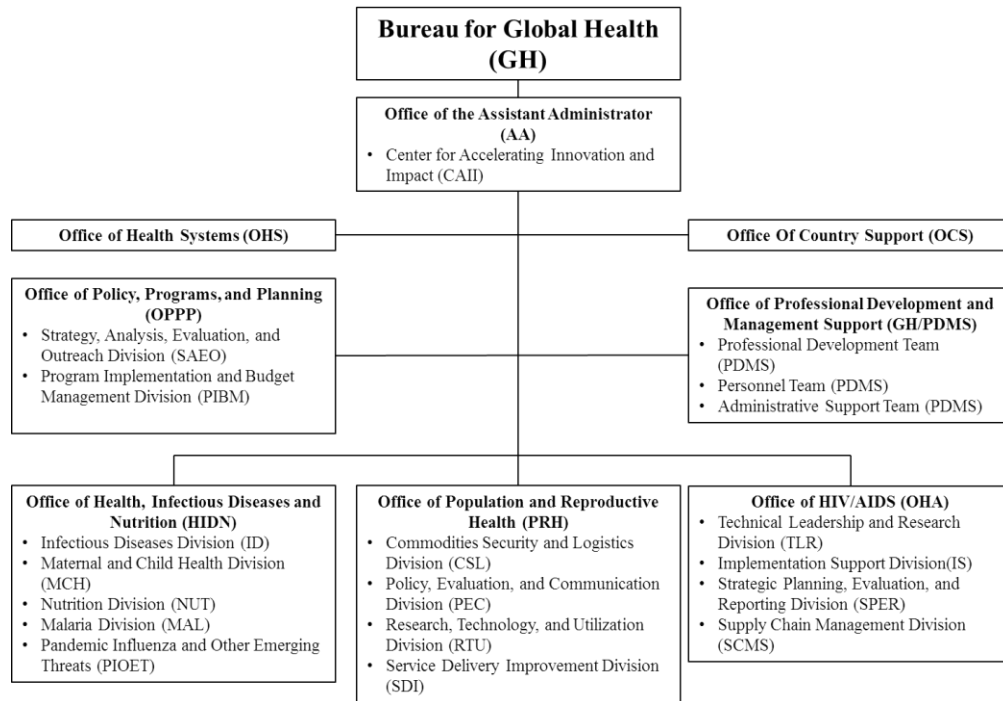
Bureau for Global Health (GH)

Office of the Assistant Administrator (AA)
• Center for Accelerating Innovation and Impact (CAII)

Office of Health Systems (OHS)

Office Of Country Support (OCS)

Office of Policy, Programs, and Planning (OPPP)
• Strategy, Analysis, Evaluation, and Outreach Division (SAEO)
• Program Implementation and Budget Management Division (PIBM)

Office of Professional Development and Management Support (GH/PDMS)
• Professional Development Team (PDMS)
• Personnel Team (PDMS)
• Administrative Support Team (PDMS)

Office of Health, Infectious Diseases and Nutrition (HIDN)
• Infectious Diseases Division (ID)
• Maternal and Child Health Division (MCH)
• Nutrition Division (NUT)
• Malaria Division (MAL)
• Pandemic Influenza and Other Emerging Threats (PIOET)

Office of Population and Reproductive Health (PRH)
• Commodities Security and Logistics Division (CSL)
• Policy, Evaluation, and Communication Division (PEC)
• Research, Technology, and Utilization Division (RTU)
• Service Delivery Improvement Division (SDI)

Office of HIV/AIDS (OHA)
• Technical Leadership and Research Division (TLR)
• Implementation Support Division(IS)
• Strategic Planning, Evaluation, and Reporting Division (SPER)
• Supply Chain Management Division (SCMS)